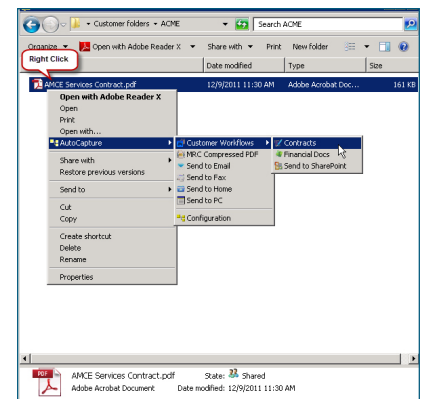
Customer folders ▸ ACME
Search ACME
Organize ▾ Open with Adobe Reader X Share with ▾ Print New folder
Right Click
Date modified Type Size
AMCE Services Contract.pdf 12/9/2011 11:30 AM Adobe Acrobat Doc... 161 KB

Open with Adobe Reader X
Open
Print
Open with...
AutoCapture
Share with
Restore previous versions
Send to
Cut
Copy
Create shortcut
Delete
Rename
Properties

Customer Workflows
MRC Compressed PDF
Send to Email
Send to Fax
Send to Home
Send to PC
Configuration

Contracts
Financial Docs
Send to SharePoint

PDF
AMCE Services Contract.pdf State: Shared
Adobe Acrobat Document Date modified: 12/9/2011 11:30 AM